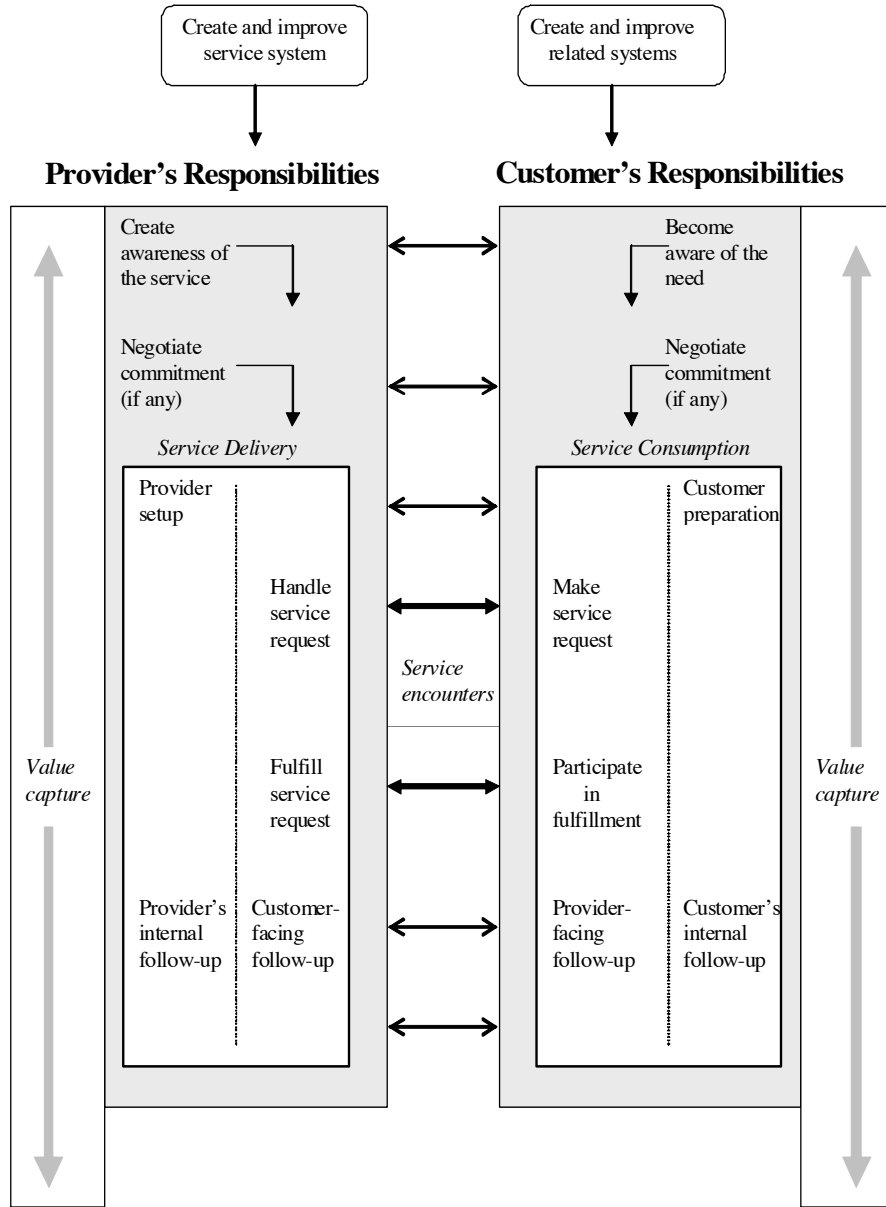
Create and improve service system

Create and improve related systems

Provider's Responsibilities

Customer's Responsibilities

Create awareness of the service

Become aware of the need

Negotiate commitment (if any)

Negotiate commitment (if any)

Service Delivery

Service Consumption

Provider setup

Customer preparation

Handle service request

Make service request

Service encounters

Value capture

Fulfill service request

Participate in fulfillment

Value capture

Provider's internal follow-up

Customer-facing follow-up

Provider-facing follow-up

Customer's internal follow-up